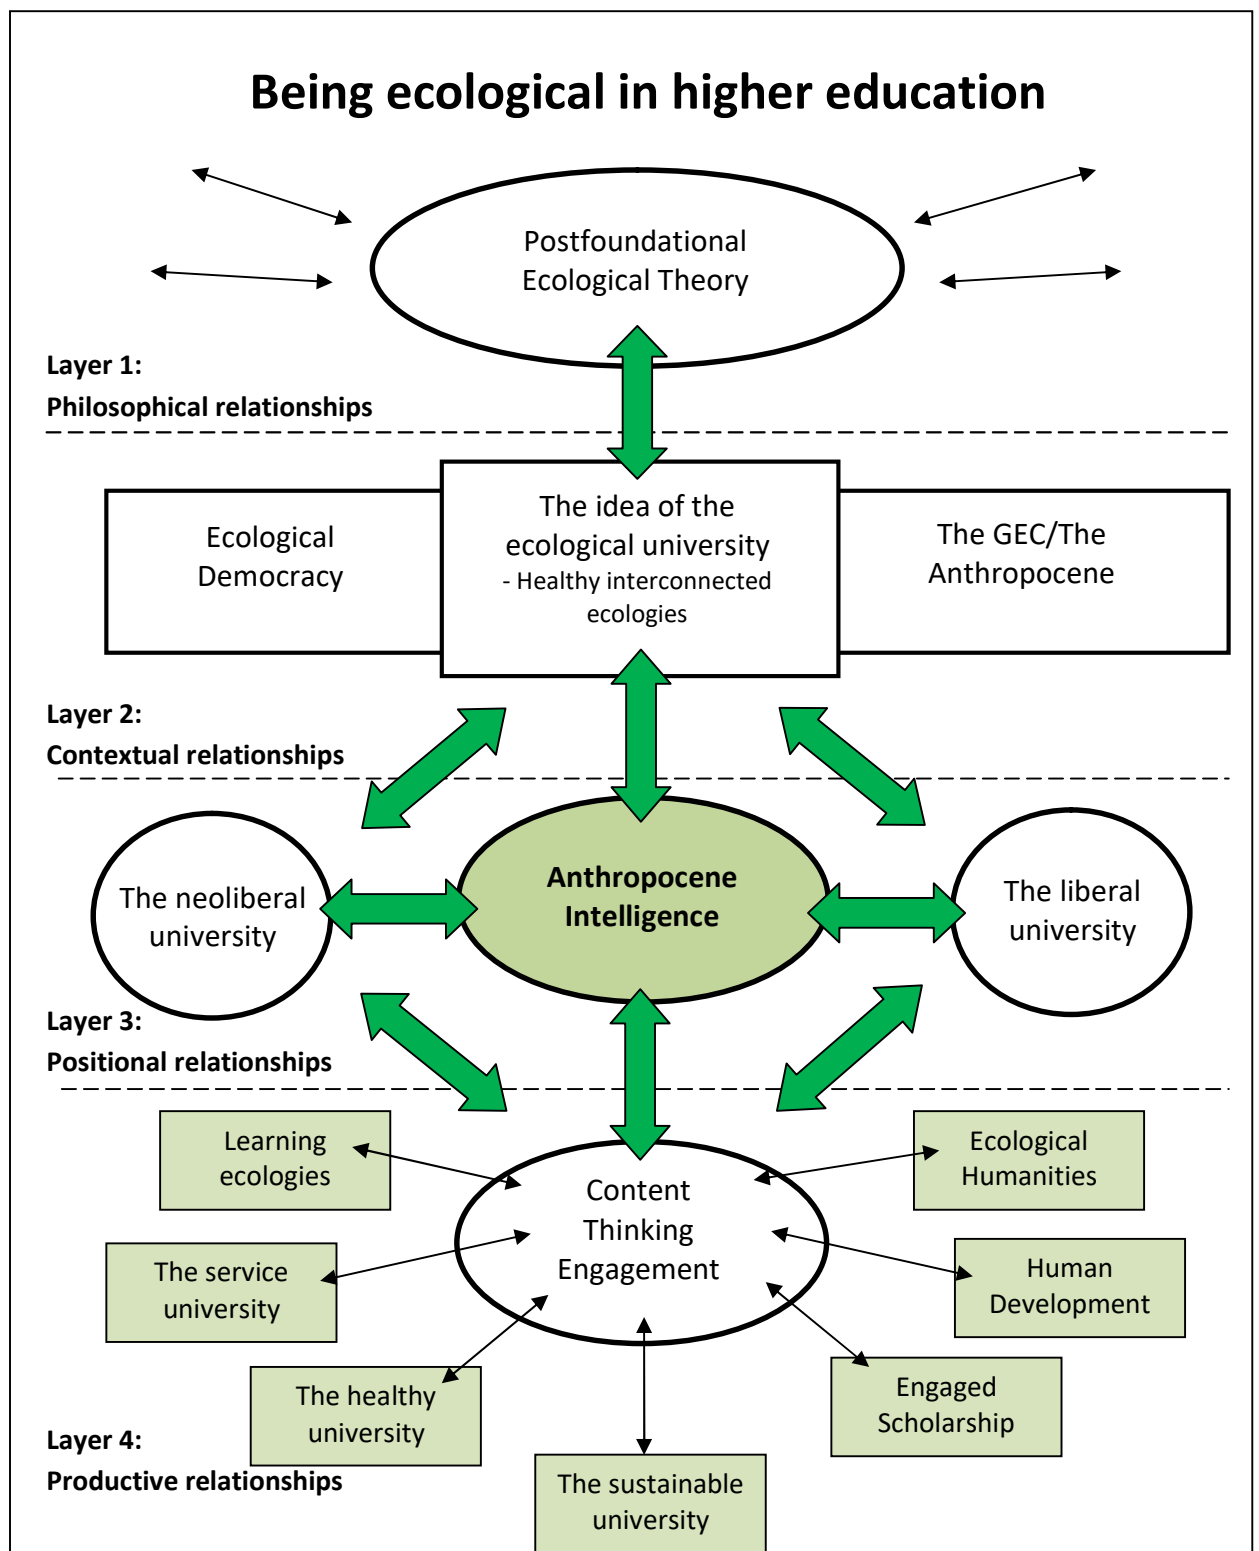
Being ecological in higher education

Postfoundational Ecological Theory

Layer 1:
Philosophical relationships

Ecological Democracy

The idea of the ecological university
- Healthy interconnected ecologies

The GEC/The Anthropocene

Layer 2:
Contextual relationships

The neoliberal university

Anthropocene Intelligence

The liberal university

Layer 3:
Positional relationships

Learning ecologies

Ecological Humanities

Content
Thinking
Engagement

The service university

Human Development

The healthy university

Engaged Scholarship

Layer 4:
Productive relationships

The sustainable university